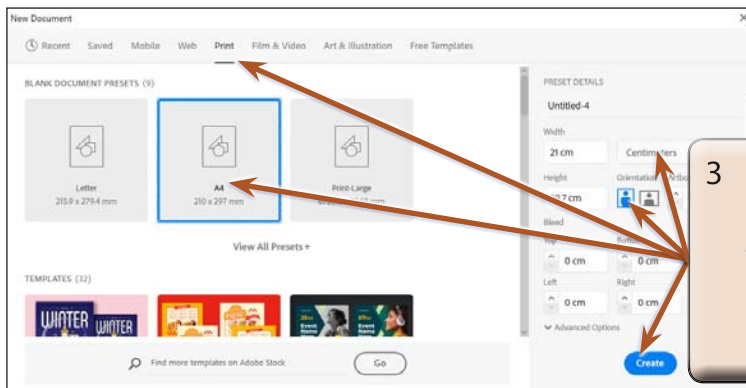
New Document

Recent Saved Mobile Web Print Film & Video Art & Illustration Free Templates

BLANK DOCUMENT PRESETS (9)

Letter
215.9 x 279.4 mm

A4
210 x 297 mm

Print-Large
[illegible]

View All Presets +

TEMPLATES (32)

WINTER WINTER

Event Name

Find more templates on Adobe Stock

Go

PRESET DETAILS

Untitled-4

Width

21 cm

Centimeters

Height

29.7 cm

Orientation

Artbo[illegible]

Bleed

Top

0 cm

Bottom

0 cm

Left

0 cm

Right

0 cm

Advanced Options

Create

3